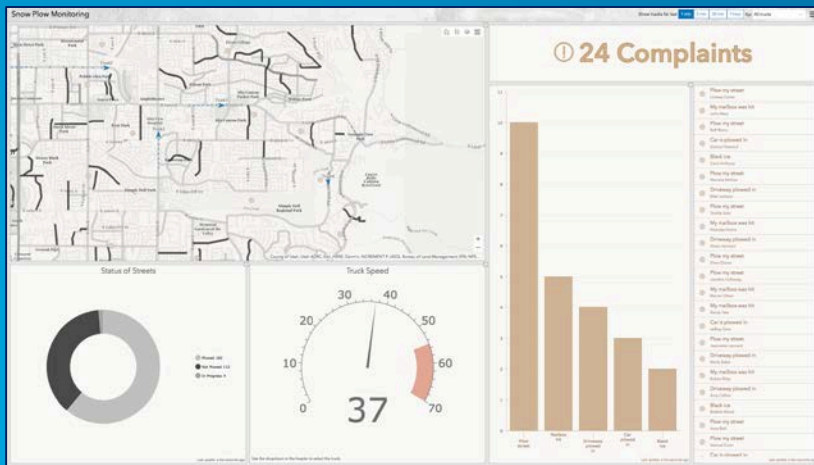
Snow Plow Monitoring

Show tracks for last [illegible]

24 Complaints

Plow my street
My mailbox was hit
Car is plowed in
Black ice
Plow my street
Driveway plowed in
Plow my street
My mailbox was hit
Driveway plowed in
Plow my street
Plow my street
Plow my street
My mailbox was hit
Car is plowed in
Plow my street
Driveway plowed in
Plow my street
Driveway plowed in
Black ice
Plow my street
Plow my street
Car is plowed in

Status of Streets

Plowed
Not Plowed
In Progress

Truck Speed

0
10
20
30
40
50
60
70
37

Plow street
Mailbox hit
Driveway plowed in
Car plowed in
Black ice